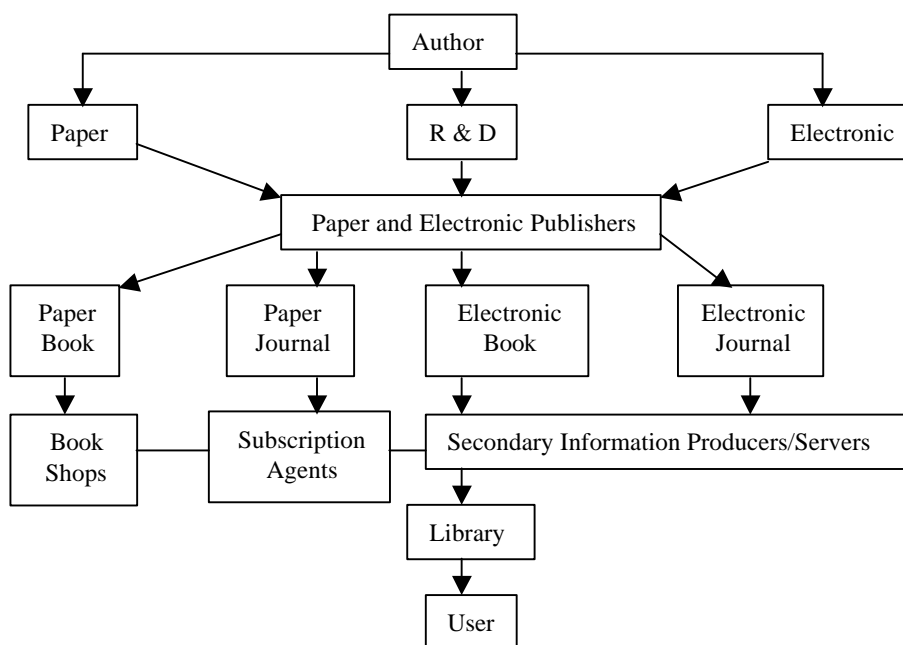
Author

Paper

R & D

Electronic

Paper and Electronic Publishers

Paper Book

Paper Journal

Electronic Book

Electronic Journal

Book Shops

Subscription Agents

Secondary Information Producers/Servers

Library

User